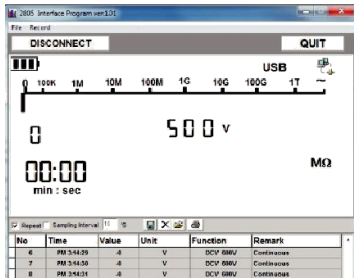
2805 Interface Program ver1.01

File Record

DISCONNECT

QUIT

USB

0 100K 1M 10M 100M 1G 10G 100G 1T ~

0

500 v

00:00

min : sec

MΩ

Repeat Sampling Interval 10 S

| No | Time | Value | Unit | Function | Remark |
|---|---|---|---|---|---|
| 6 | PM 3:54:29 | -0 | V | DCV 600V | Continuous |
| 7 | PM 3:54:30 | -0 | V | DCV 600V | Continuous |
| 8 | PM 3:54:31 | -0 | V | DCV 600V | Continuous |